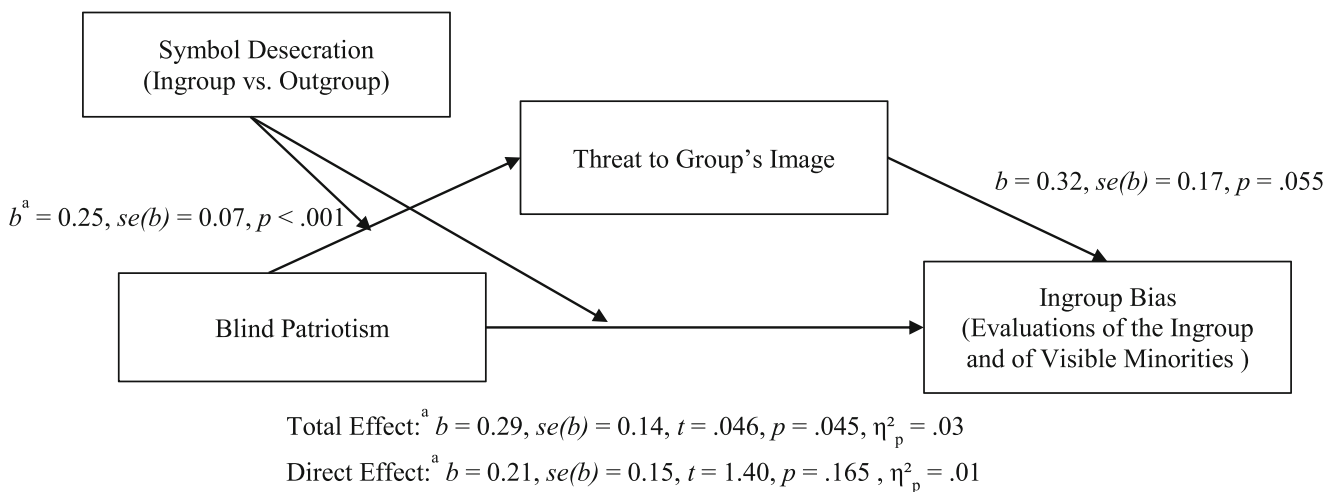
Symbol Desecration
(Ingroup vs. Outgroup)

Threat to Group's Image

$b^a = 0.25$, $se(b) = 0.07$, $p < .001$

$b = 0.32$, $se(b) = 0.17$, $p = .055$

Blind Patriotism

Ingroup Bias
(Evaluations of the Ingroup and of Visible Minorities )

Total Effect:$^a$ $b = 0.29$, $se(b) = 0.14$, $t = .046$, $p = .045$, $\eta^2_p = .03$

Direct Effect:$^a$ $b = 0.21$, $se(b) = 0.15$, $t = 1.40$, $p = .165$ , $\eta^2_p = .01$